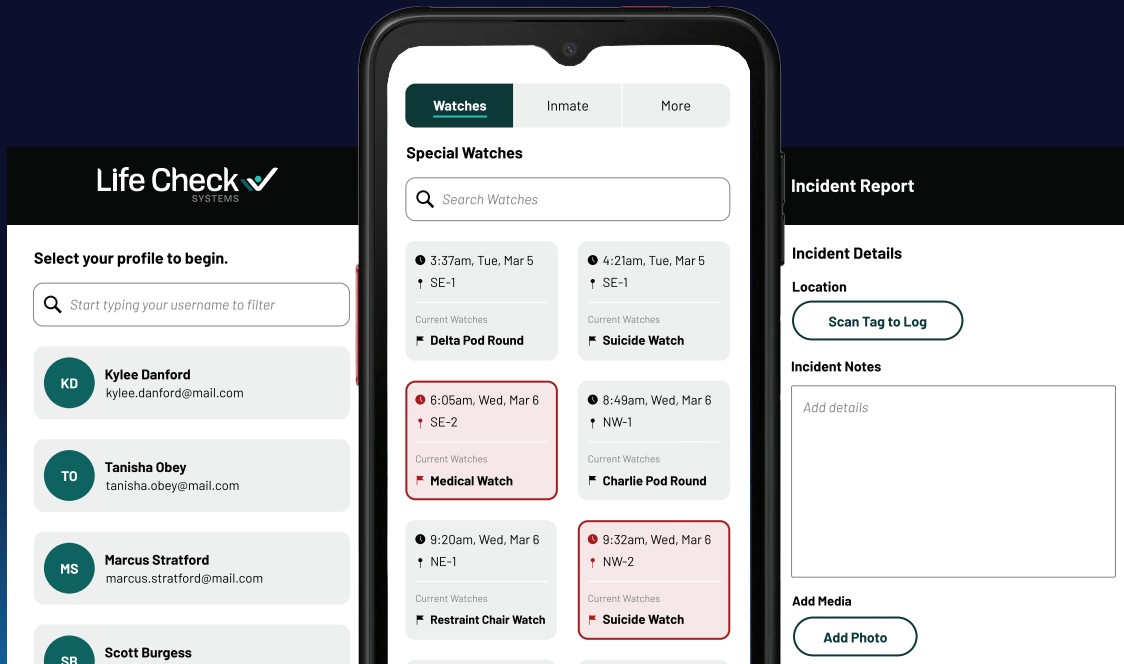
Life Check
SYSTEMS

Select your profile to begin.

Start typing your username to filter

KD
Kylee Danford
kylee.danford@mail.com

TO
Tanisha Obey
tanisha.obey@mail.com

MS
Marcus Stratford
marcus.stratford@mail.com

SB
Scott Burgess

Watches
Inmate
More

Special Watches

Search Watches

3:37am, Tue, Mar 5
SE-1
Current Watches
Delta Pod Round

4:21am, Tue, Mar 5
SE-1
Current Watches
Suicide Watch

6:05am, Wed, Mar 6
SE-2
Current Watches
Medical Watch

8:49am, Wed, Mar 6
NW-1
Current Watches
Charlie Pod Round

9:20am, Wed, Mar 6
NE-1
Current Watches
Restraint Chair Watch

9:32am, Wed, Mar 6
NW-2
Current Watches
Suicide Watch

Incident Report

Incident Details

Location

Scan Tag to Log

Incident Notes

Add details

Add Media

Add Photo